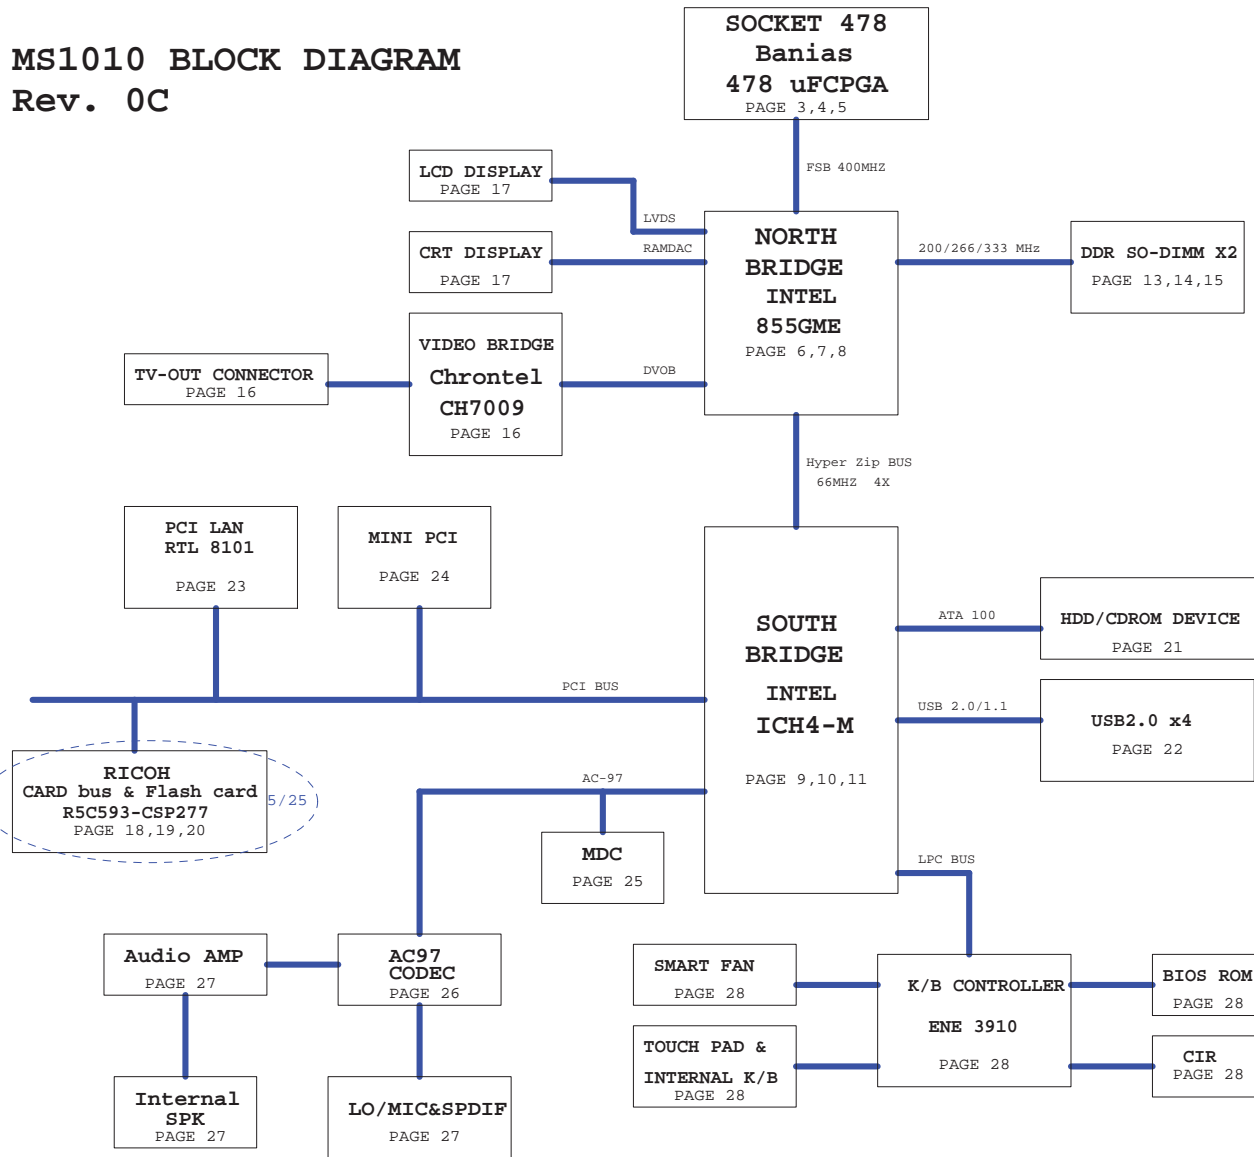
MS1010 BLOCK DIAGRAM
Rev. 0C

SOCKET 478
Banias
478 uFCPGA
PAGE 3,4,5

FSB 400MHZ

LCD DISPLAY
PAGE 17

LVDS

CRT DISPLAY
PAGE 17

RAMDAC

NORTH
BRIDGE
INTEL
855GME
PAGE 6,7,8

200/266/333 MHz

DDR SO-DIMM X2
PAGE 13,14,15

TV-OUT CONNECTOR
PAGE 16

VIDEO BRIDGE
Chrontel
CH7009
PAGE 16

DVOB

Hyper Zip BUS
66MHZ 4X

PCI LAN
RTL 8101
PAGE 23

MINI PCI
PAGE 24

SOUTH
BRIDGE
INTEL
ICH4-M
PAGE 9,10,11

ATA 100

HDD/CDROM DEVICE
PAGE 21

PCI BUS

USB 2.0/1.1

USB2.0 x4
PAGE 22

RICOH
CARD bus & Flash card
R5C593-CSP277
PAGE 18,19,20

5/25

AC-97

MDC
PAGE 25

LPC BUS

Audio AMP
PAGE 27

AC97
CODEC
PAGE 26

SMART FAN
PAGE 28

K/B CONTROLLER
ENE 3910
PAGE 28

BIOS ROM
PAGE 28

TOUCH PAD &
INTERNAL K/B
PAGE 28

CIR
PAGE 28

Internal
SPK
PAGE 27

LO/MIC&SPDIF
PAGE 27